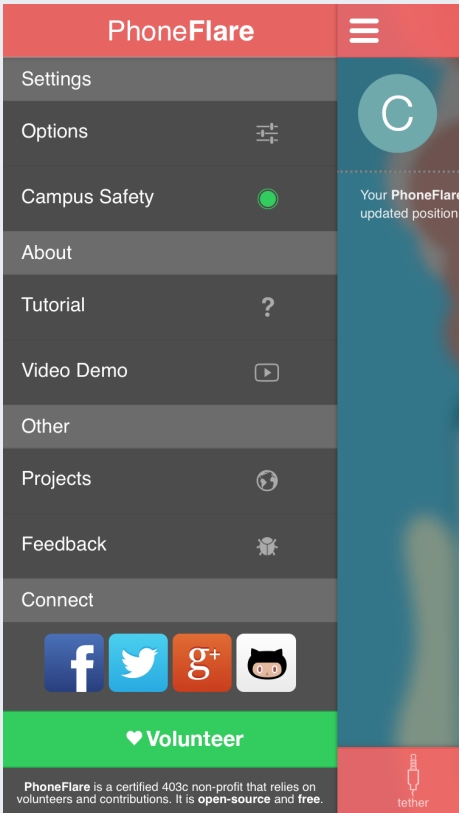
PhoneFlare

Settings

Options

Campus Safety

About

Tutorial

Video Demo

Other

Projects

Feedback

Connect

f

g+

♥ Volunteer

PhoneFlare is a certified 403c non-profit that relies on volunteers and contributions. It is open-source and free.

C

Your PhoneFlar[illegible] updated position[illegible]

tether